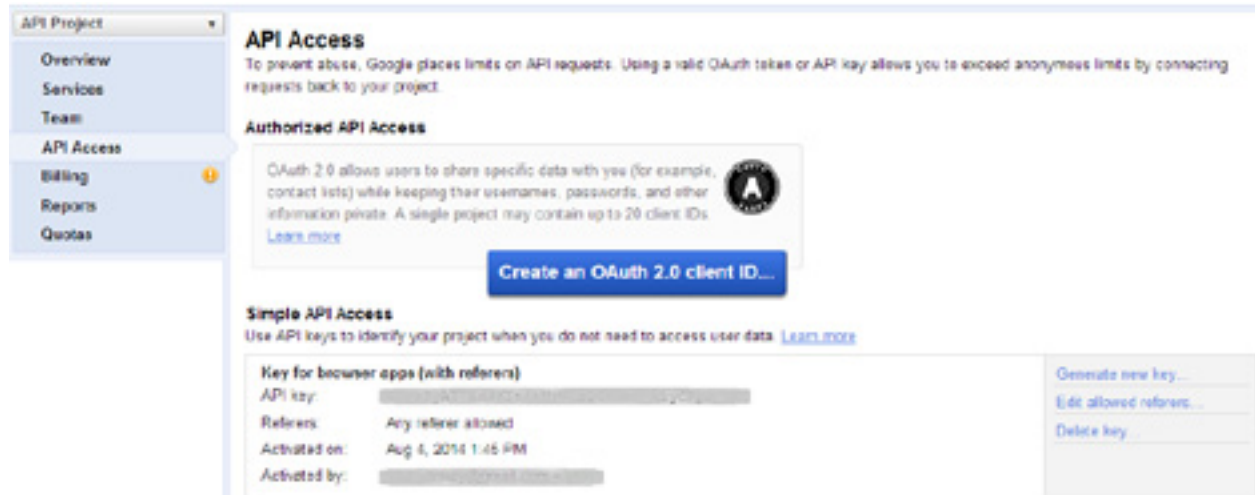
API Project

Overview
Services
Team
API Access
Billing
Reports
Quotas

API Access

To prevent abuse, Google places limits on API requests. Using a valid OAuth token or API key allows you to exceed anonymous limits by connecting requests back to your project.

Authorized API Access

OAuth 2.0 allows users to share specific data with you (for example, contact lists) while keeping their usernames, passwords, and other information private. A single project may contain up to 20 client IDs. Learn more

Create an OAuth 2.0 client ID...

Simple API Access

Use API keys to identify your project when you do not need to access user data. Learn more

Key for browser apps (with referers)

API key: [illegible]

Referers: Any referer allowed

Activated on: Aug 6, 2014 1:46 PM

Activated by: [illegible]

Generate new key...
Edit allowed referers...
Delete key...